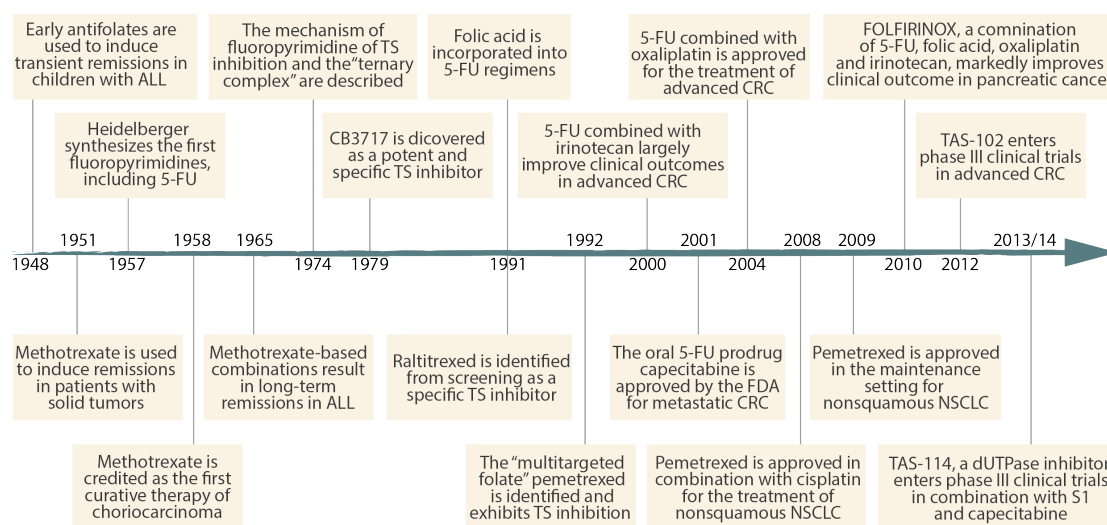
Early antifolates are used to induce transient remissions in children with ALL

The mechanism of fluoropyrimidine of TS inhibition and the"ternary complex" are described

Folic acid is incorporated into 5-FU regimens

5-FU combined with oxaliplatin is approved for the treatment of advanced CRC

FOLFIRINOX, a comnination of 5-FU, folic acid, oxaliplatin and irinotecan, markedly improves clinical outcome in pancreatic cance

Heidelberger synthesizes the first fluoropyrimidines, including 5-FU

CB3717 is dicovered as a potent and specific TS inhibitor

5-FU combined with irinotecan largely improve clinical outcomes in advanced CRC

TAS-102 enters phase III clinical trials in advanced CRC

1948 1951 1957 1958 1965 1974 1979 1991 1992 2000 2001 2004 2008 2009 2010 2012 2013/14

Methotrexate is used to induce remissions in patients with solid tumors

Methotrexate-based combinations result in long-term remissions in ALL

Raltitrexed is identified from screening as a specific TS inhibitor

The oral 5-FU prodrug capecitabine is approved by the FDA for metastatic CRC

Pemetrexed is approved in the maintenance setting for nonsquamous NSCLC

Methotrexate is credited as the first curative therapy of choriocarcinoma

The “multitargeted folate” pemetrexed is identified and exhibits TS inhibition

Pemetrexed is approved in combination with cisplatin for the treatment of nonsquamous NSCLC

TAS-114, a dUTPase inhibitor enters phase III clinical trials in combination with S1 and capecitabine